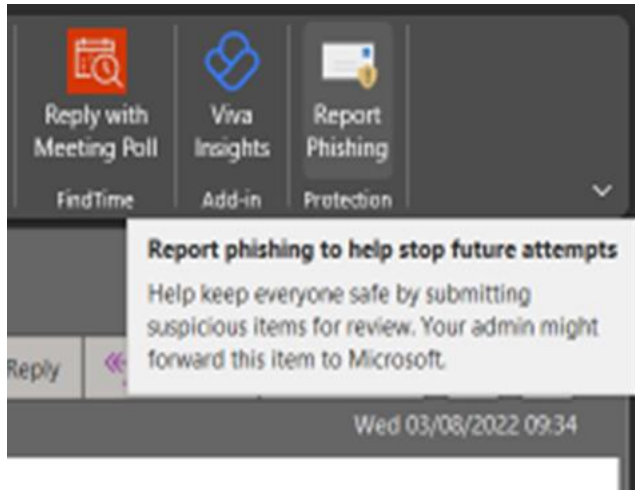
Reply with Meeting Poll
FindTime

Viva Insights
Add-in

Report Phishing
Protection

Report phishing to help stop future attempts

Help keep everyone safe by submitting suspicious items for review. Your admin might forward this item to Microsoft.

Reply

Wed 03/08/2022 09:34